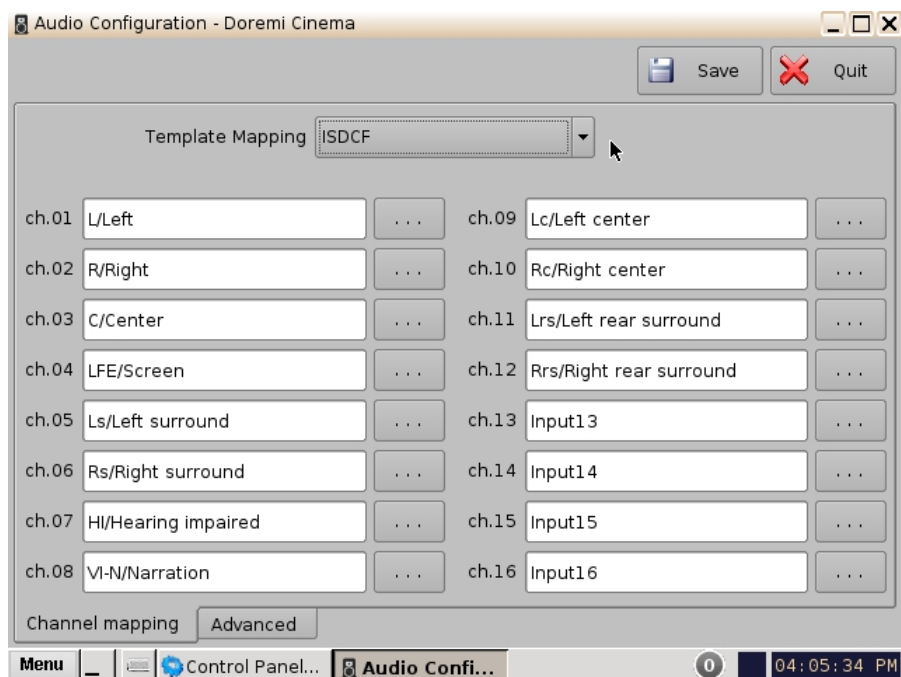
Audio Configuration - Doremi Cinema

Save Quit

Template Mapping ISDCF

ch.01 L/Left ...
ch.02 R/Right ...
ch.03 C/Center ...
ch.04 LFE/Screen ...
ch.05 Ls/Left surround ...
ch.06 Rs/Right surround ...
ch.07 HI/Hearing impaired ...
ch.08 VI-N/Narration ...

ch.09 Lc/Left center ...
ch.10 Rc/Right center ...
ch.11 Lrs/Left rear surround ...
ch.12 Rrs/Right rear surround ...
ch.13 Input13 ...
ch.14 Input14 ...
ch.15 Input15 ...
ch.16 Input16 ...

Channel mapping Advanced

Menu Control Panel... Audio Confi... 0 04:05:34 PM